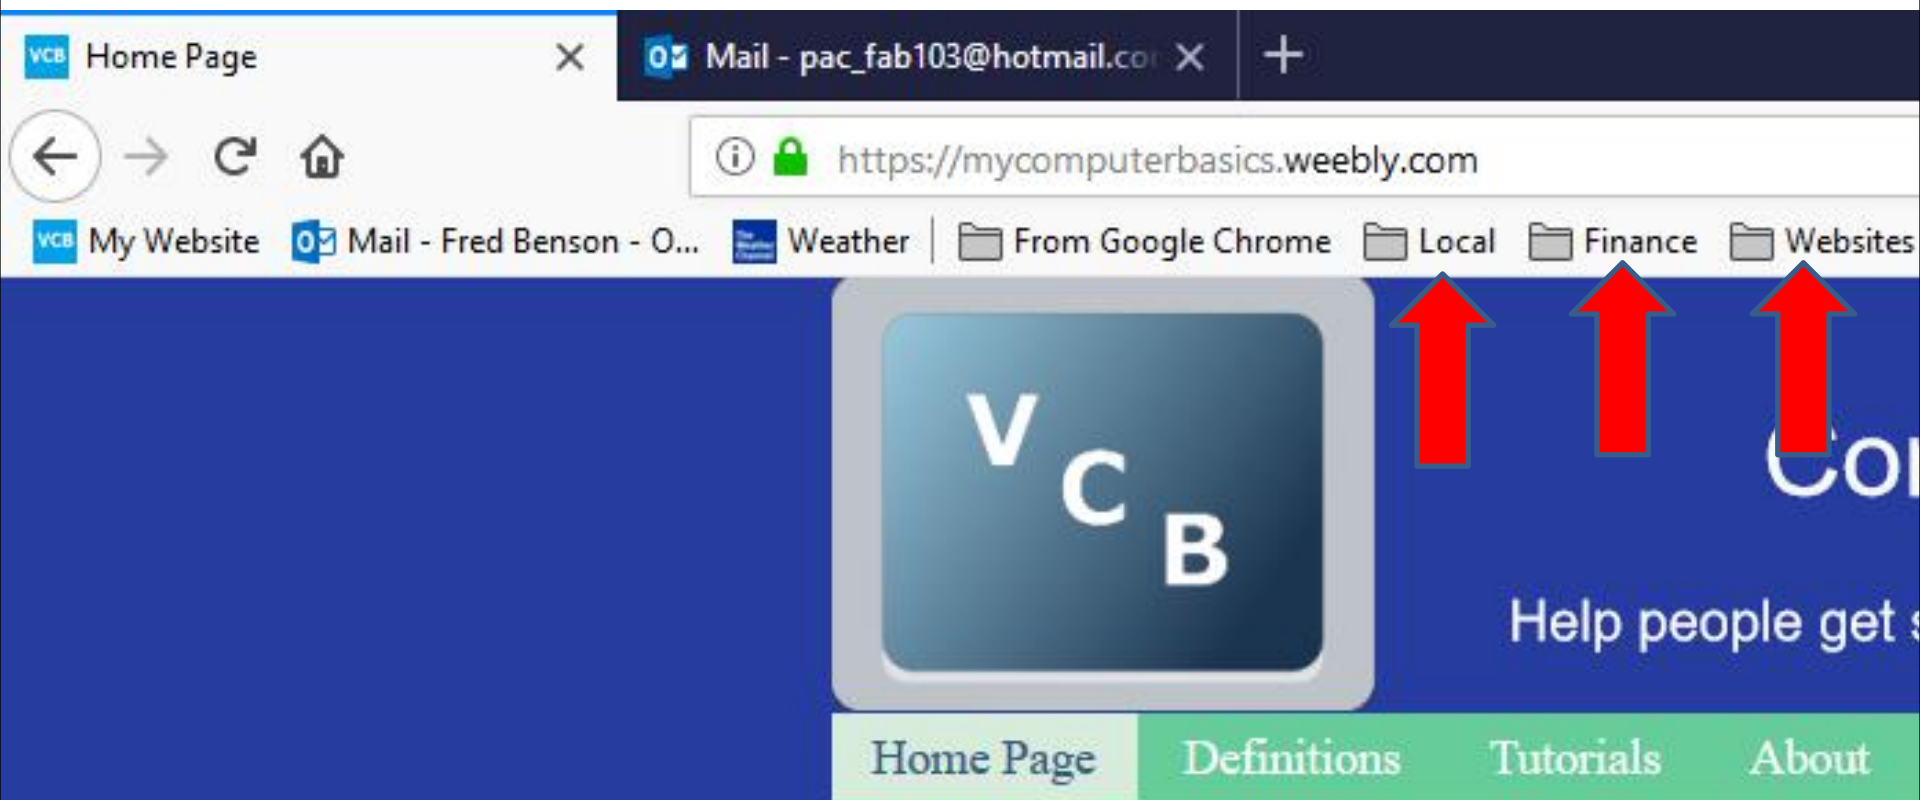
Home Page ×

Mail - pac_fab103@hotmail.co ×

+

https://mycomputerbasics.weebly.com

My Website   Mail - Fred Benson - O...   Weather   From Google Chrome   Local   Finance   Websites

V C B

Co

Help people get

Home Page   Definitions   Tutorials   About